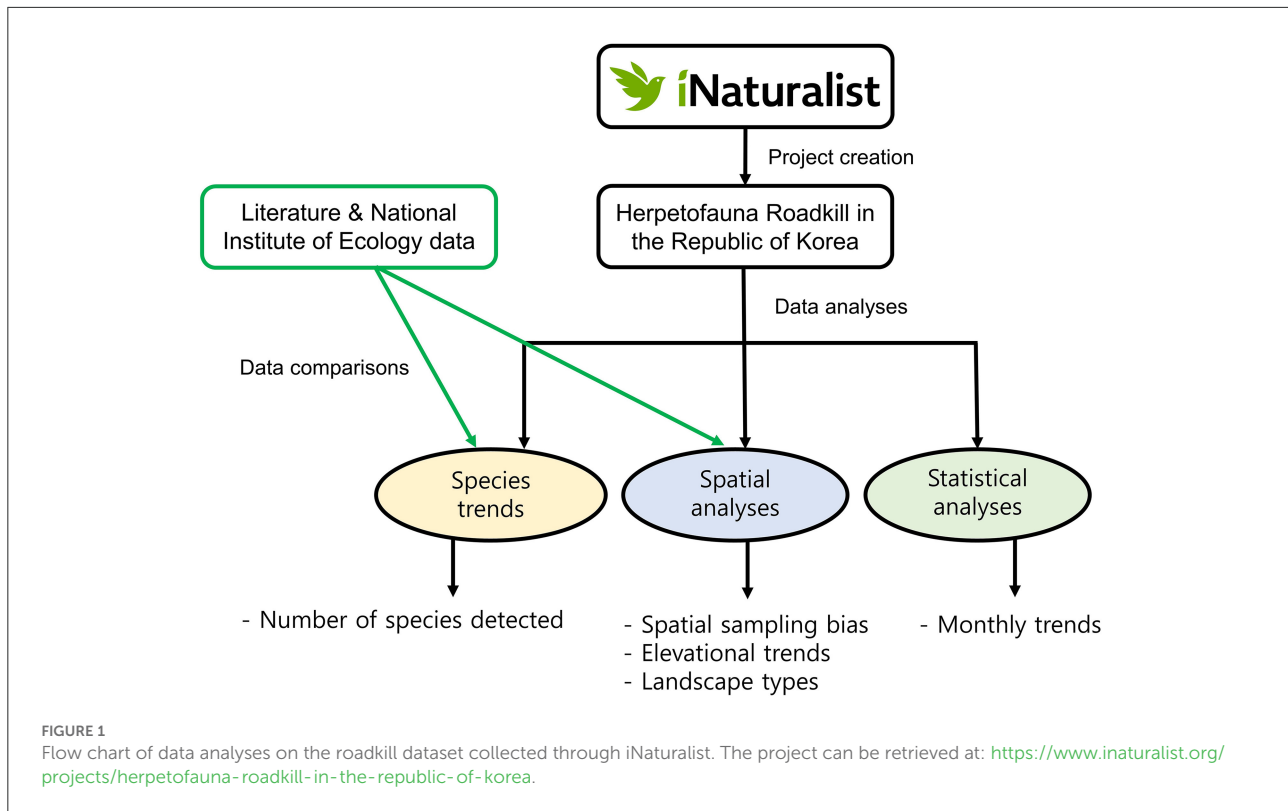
iNaturalist

Project creation

Literature & National Institute of Ecology data

Herpetofauna Roadkill in the Republic of Korea

Data analyses

Data comparisons

Species trends

Spatial analyses

Statistical analyses

- Number of species detected

- Spatial sampling bias
- Elevational trends
- Landscape types

- Monthly trends

FIGURE 1
Flow chart of data analyses on the roadkill dataset collected through iNaturalist. The project can be retrieved at: https://www.inaturalist.org/projects/herpetofauna-roadkill-in-the-republic-of-korea.